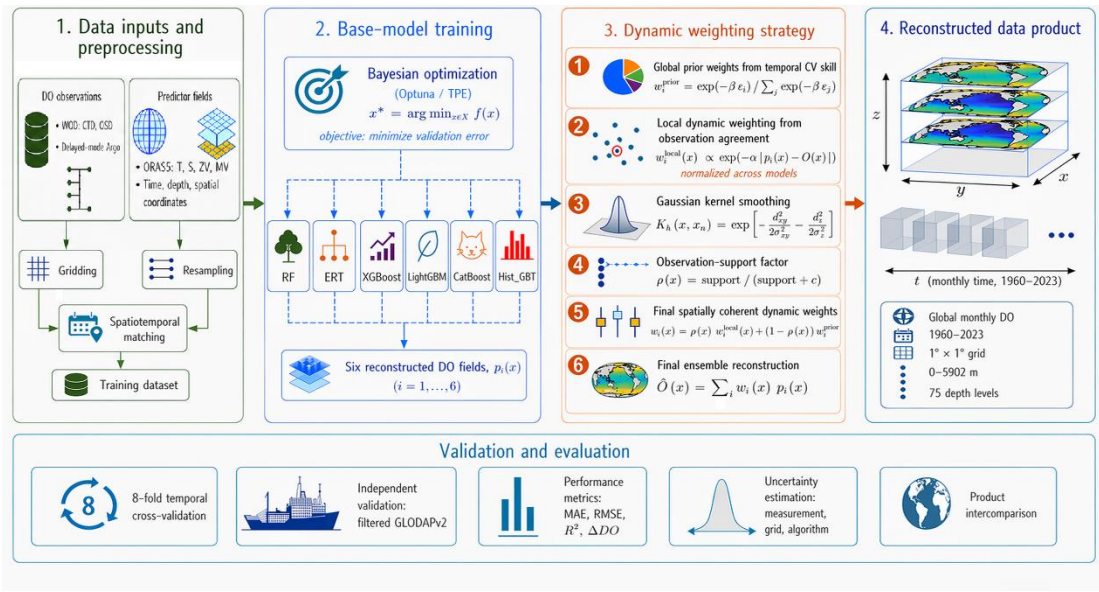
1. Data inputs and preprocessing

DO observations

• WOD: CTD, OSD

• Delayed-mode Argo

Predictor fields

• ORAS5: T, S, ZV, MV

• Time, depth, spatial coordinates

Gridding

Resampling

Spatiotemporal matching

Training dataset

2. Base-model training

Bayesian optimization

(Optuna / TPE)

$x^* = \arg\min_{x \in X} f(x)$

objective: minimize validation error

RF

ERT

XGBoost

LightGBM

CatBoost

Hist_GBT

Six reconstructed DO fields, $p_i(x)$

$(i = 1, \ldots, 6)$

3. Dynamic weighting strategy

1 Global prior weights from temporal CV skill

$w_i^{\text{prior}} = \exp(-\beta\, \epsilon_i) / \sum_j \exp(-\beta\, \epsilon_j)$

2 Local dynamic weighting from observation agreement

$w_i^{\text{local}}(x) \propto \exp(-\alpha\, |p_i(x) - O(x)|)$

normalized across models

3 Gaussian kernel smoothing

$K_h(x, x_n) = \exp\left[-\frac{d_{xy}^2}{2\sigma_{xy}^2} - \frac{d_z^2}{2\sigma_z^2}\right]$

4 Observation-support factor

$\rho(x) = \text{support} / (\text{support} + c)$

5 Final spatially coherent dynamic weights

$w_i(x) = \rho(x)\, w_i^{\text{local}}(x) + (1 - \rho(x))\, w_i^{\text{prior}}$

6 Final ensemble reconstruction

$\hat{O}(x) = \sum_i w_i(x)\, p_i(x)$

4. Reconstructed data product

$z$

$y$

$x$

$t$ (monthly time, 1960–2023)

Global monthly DO

1960–2023

1° × 1° grid

0–5902 m

75 depth levels

Validation and evaluation

8

8-fold temporal cross-validation

Independent validation: filtered GLODAPv2

Performance metrics: MAE, RMSE, $R^2$, $\Delta DO$

Uncertainty estimation: measurement, grid, algorithm

Product intercomparison